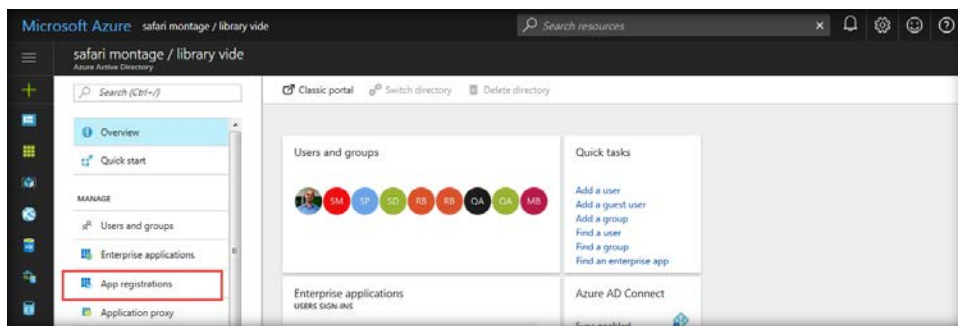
Microsoft Azure safari montage / library vide

Search resources

safari montage / library vide
Azure Active Directory

Search (Ctrl+/)

Overview

Quick start

MANAGE

Users and groups

Enterprise applications

App registrations

Application proxy

Classic portal Switch directory Delete directory

Users and groups

SM SP SD RB RB QA QA MB

Quick tasks

Add a user
Add a guest user
Add a group
Find a user
Find a group
Find an enterprise app

Enterprise applications
USERS SIGN-INS

Azure AD Connect

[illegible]